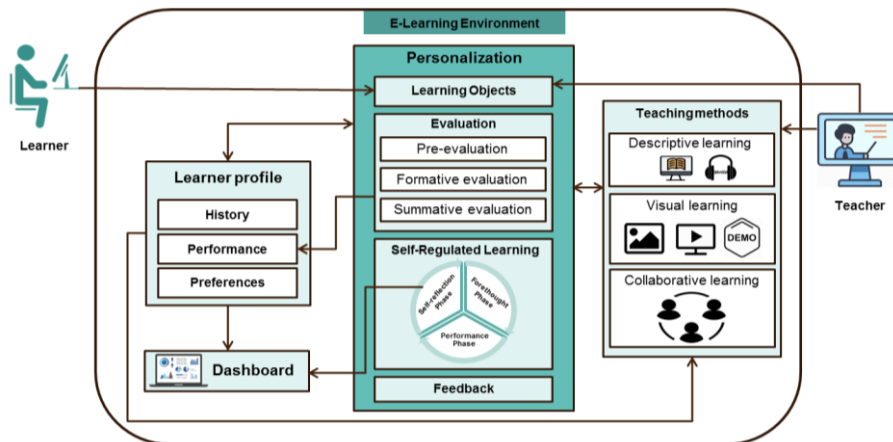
E-Learning Environment

Learner

Personalization

Learning Objects

Evaluation

Pre-evaluation

Formative evaluation

Summative evaluation

Self-Regulated Learning

Self-reflection Phase

Forethought Phase

Performance Phase

Feedback

Learner profile

History

Performance

Preferences

Dashboard

Teaching methods

Descriptive learning

Visual learning

DEMO

Collaborative learning

Teacher